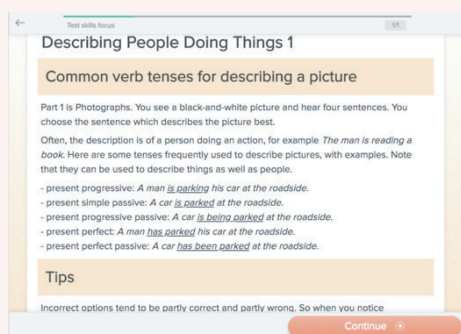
Test skills focus

1/1

Describing People Doing Things 1

Common verb tenses for describing a picture

Part 1 is Photographs. You see a black-and-white picture and hear four sentences. You choose the sentence which describes the picture best.

Often, the description is of a person doing an action, for example *The man is reading a book.* Here are some tenses frequently used to describe pictures, with examples. Note that they can be used to describe things as well as people.

- present progressive: *A man is parking his car at the roadside.*
- present simple passive: *A car is parked at the roadside.*
- present progressive passive: *A car is being parked at the roadside.*
- present perfect: *A man has parked his car at the roadside.*
- present perfect passive: *A car has been parked at the roadside.*

Tips

Incorrect options tend to be partly correct and partly wrong. So when you notice

Continue